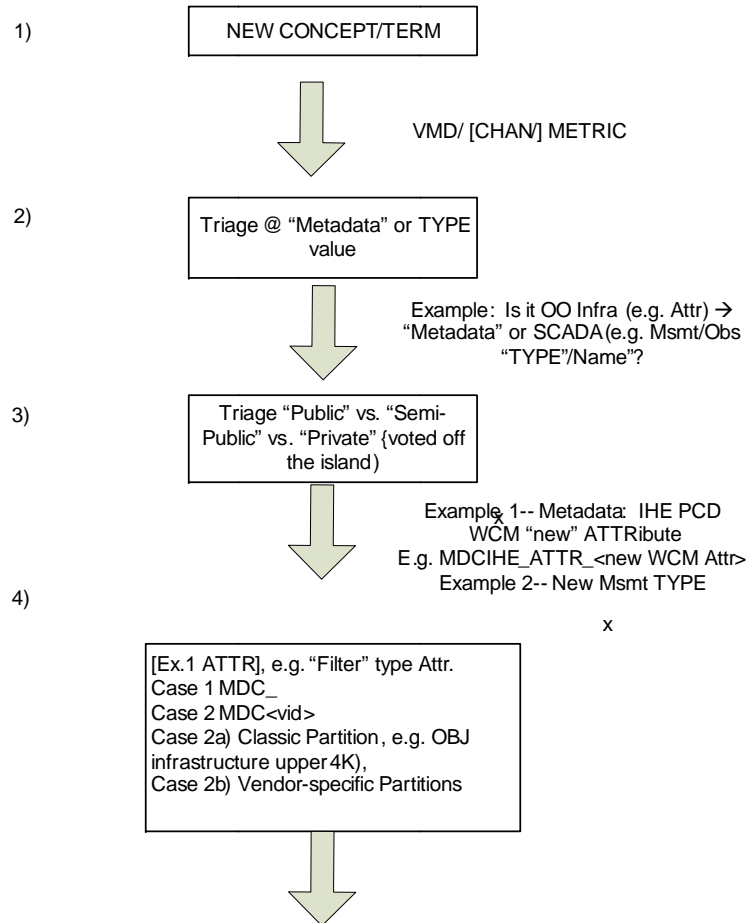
1)

NEW CONCEPT/TERM

VMD/ [CHAN/] METRIC

2)

Triage @ “Metadata” or TYPE value

Example: Is it OO Infra (e.g. Attr) → “Metadata” or SCADA (e.g. Msmt/Obs “TYPE”/Name”?

3)

Triage “Public” vs. “Semi-Public” vs. “Private” {voted off the island)

Example 1-- Metadata: IHE PCD WCM “new” ATTRibute
E.g. MDCIHE_ATTR_<new WCM Attr>
Example 2-- New Msmt TYPE

x

4)

x

[Ex.1 ATTR], e.g. “Filter” type Attr.
Case 1 MDC_
Case 2 MDC<vid>
Case 2a) Classic Partition, e.g. OBJ infrastructure upper 4K),
Case 2b) Vendor-specific Partitions